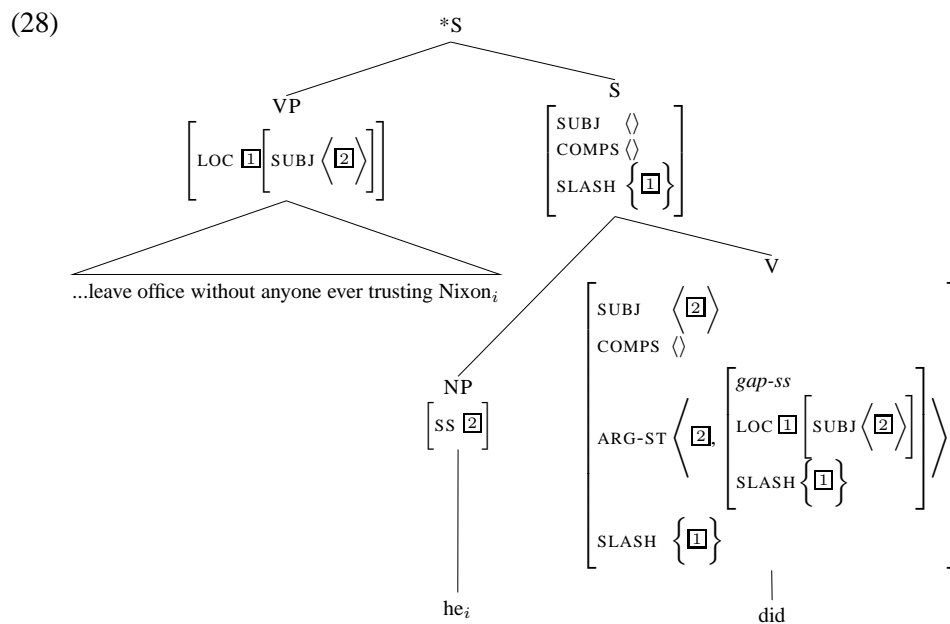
(28)

*S

VP

$\left[\text{LOC } \boxed{1} \left[\text{SUBJ } \left\langle \boxed{2} \right\rangle\right]\right]$

...leave office without anyone ever trusting Nixon$_i$

S

$\left[\begin{array}{l}\text{SUBJ } \langle\rangle \\ \text{COMPS } \langle\rangle \\ \text{SLASH } \left\{\boxed{1}\right\}\end{array}\right]$

NP

$\left[\text{SS } \boxed{2}\right]$

he$_i$

V

$\left[\begin{array}{l}\text{SUBJ } \left\langle \boxed{2} \right\rangle \\ \text{COMPS } \langle\rangle \\ \text{ARG-ST } \left\langle \boxed{2}, \left[\begin{array}{l} \textit{gap-ss} \\ \text{LOC } \boxed{1} \left[\text{SUBJ } \left\langle \boxed{2} \right\rangle\right] \\ \text{SLASH } \left\{\boxed{1}\right\}\end{array}\right]\right\rangle \\ \text{SLASH } \left\{\boxed{1}\right\}\end{array}\right]$

did